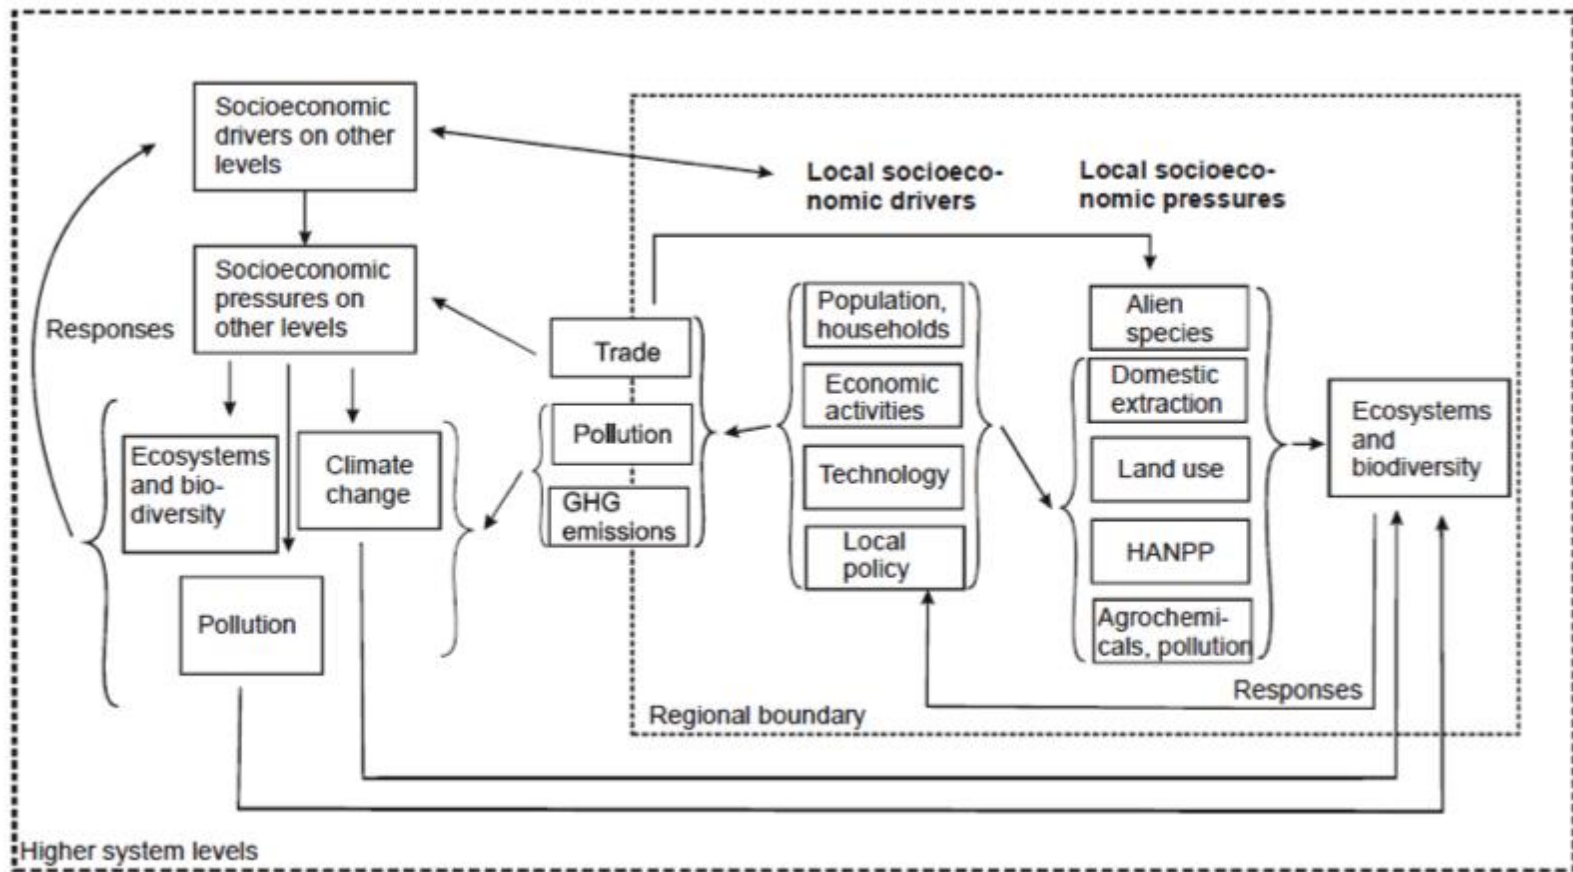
Socioeconomic drivers on other levels

Socioeconomic pressures on other levels

Responses

Ecosystems and biodiversity

Climate change

Pollution

Trade

Pollution

GHG emissions

Local socioeconomic drivers

Local socioeconomic pressures

Population, households

Economic activities

Technology

Local policy

Alien species

Domestic extraction

Land use

HANPP

Agrochemicals, pollution

Ecosystems and biodiversity

Responses

Regional boundary

Higher system levels